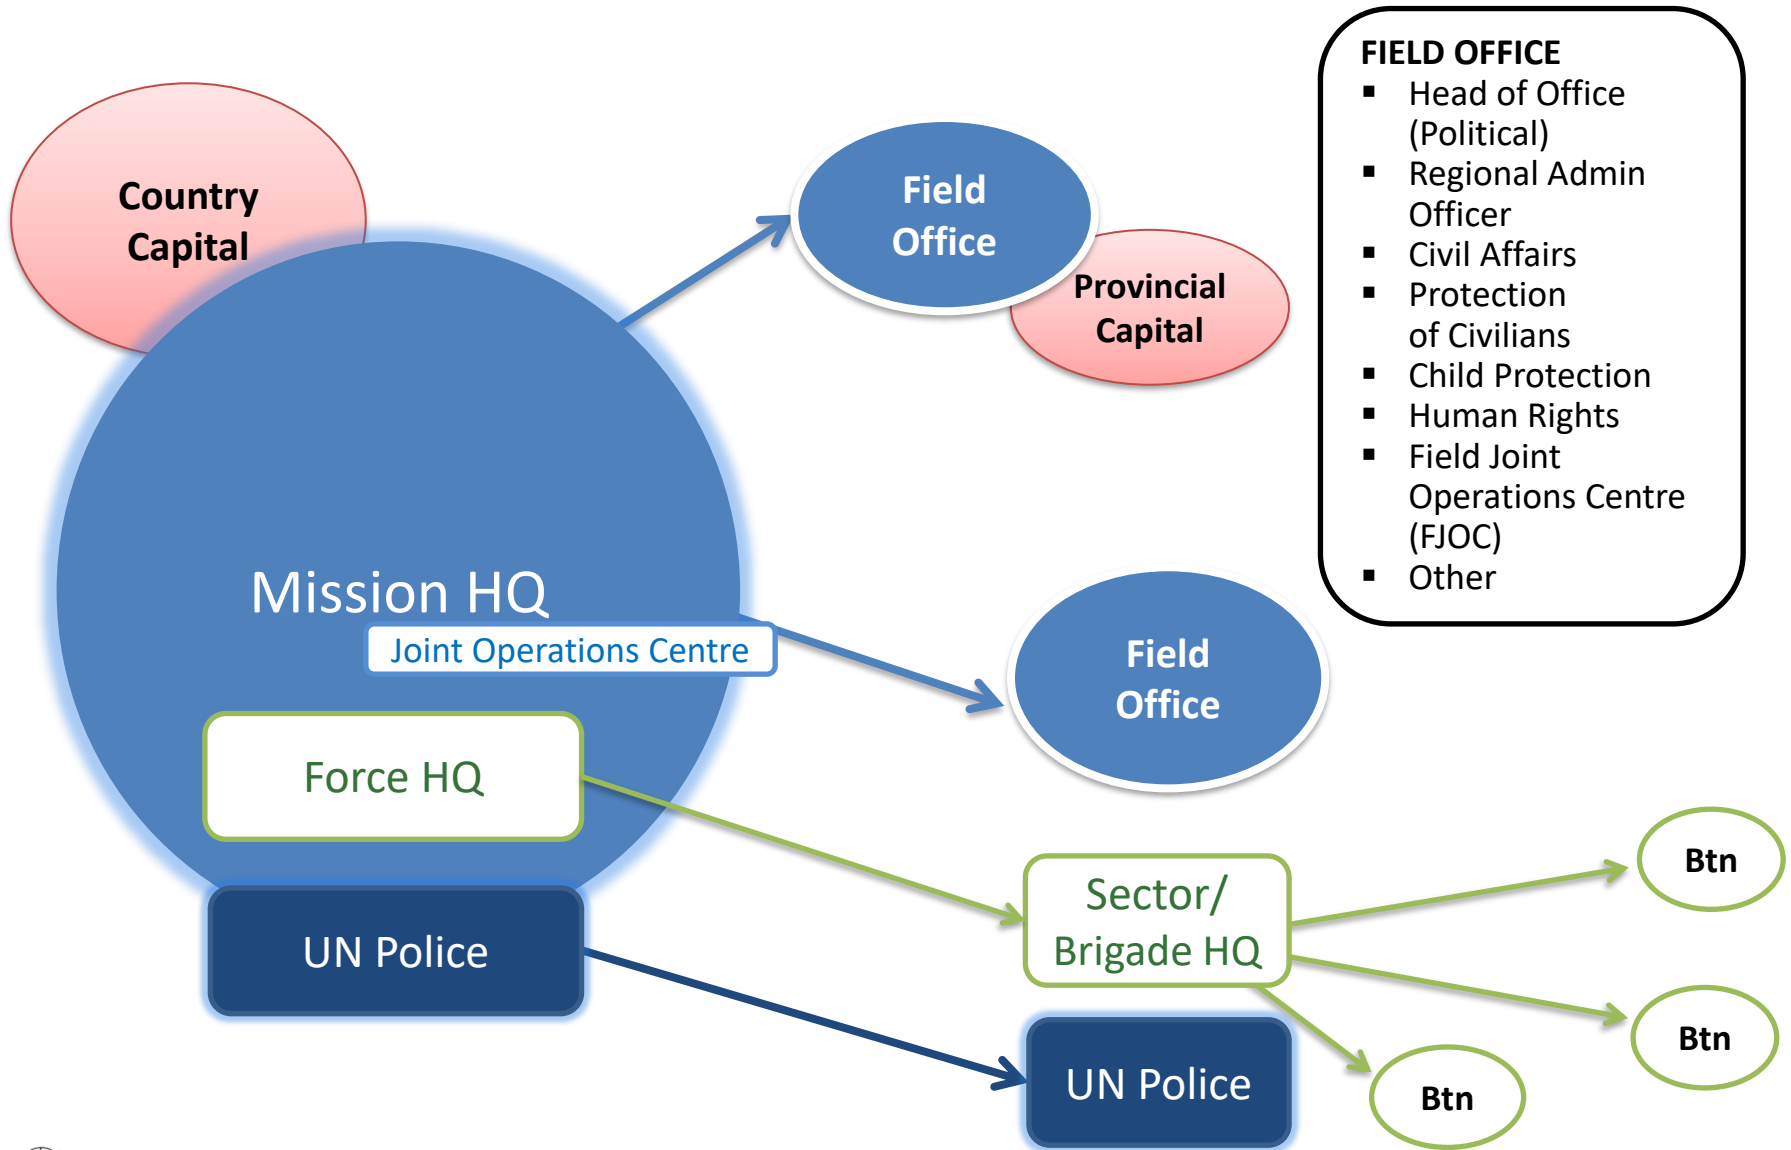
Country Capital

Field Office

Provincial Capital

FIELD OFFICE
- Head of Office (Political)
- Regional Admin Officer
- Civil Affairs
- Protection of Civilians
- Child Protection
- Human Rights
- Field Joint Operations Centre (FJOC)
- Other

Mission HQ

Joint Operations Centre

Field Office

Force HQ

UN Police

Sector/ Brigade HQ

Btn

Btn

Btn

UN Police